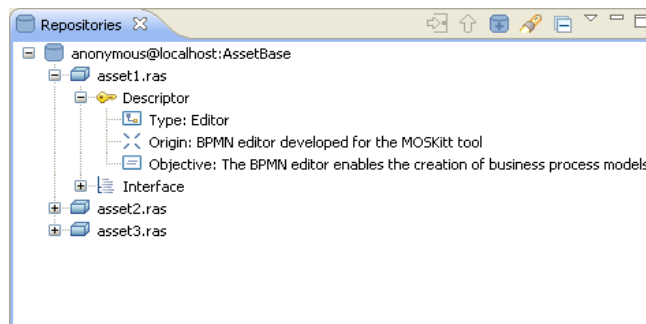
Repositories

anonymous@localhost:AssetBase

asset1.ras

Descriptor

Type: Editor

Origin: BPMN editor developed for the MOSKitt tool

Objective: The BPMN editor enables the creation of business process models

Interface

asset2.ras

asset3.ras